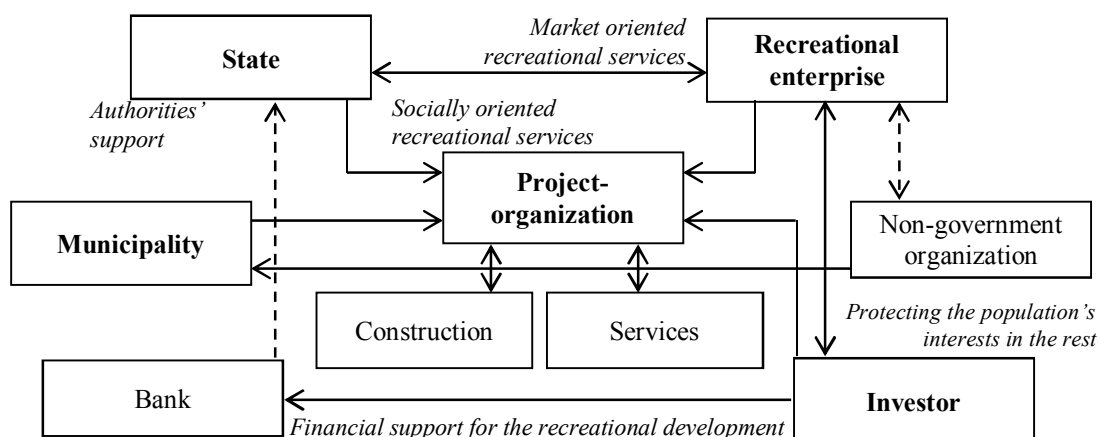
State

Market oriented recreational services

Recreational enterprise

Authorities' support

Socially oriented recreational services

Project-organization

Municipality

Non-government organization

Construction

Services

Protecting the population's interests in the rest

Bank

Investor

Financial support for the recreational development